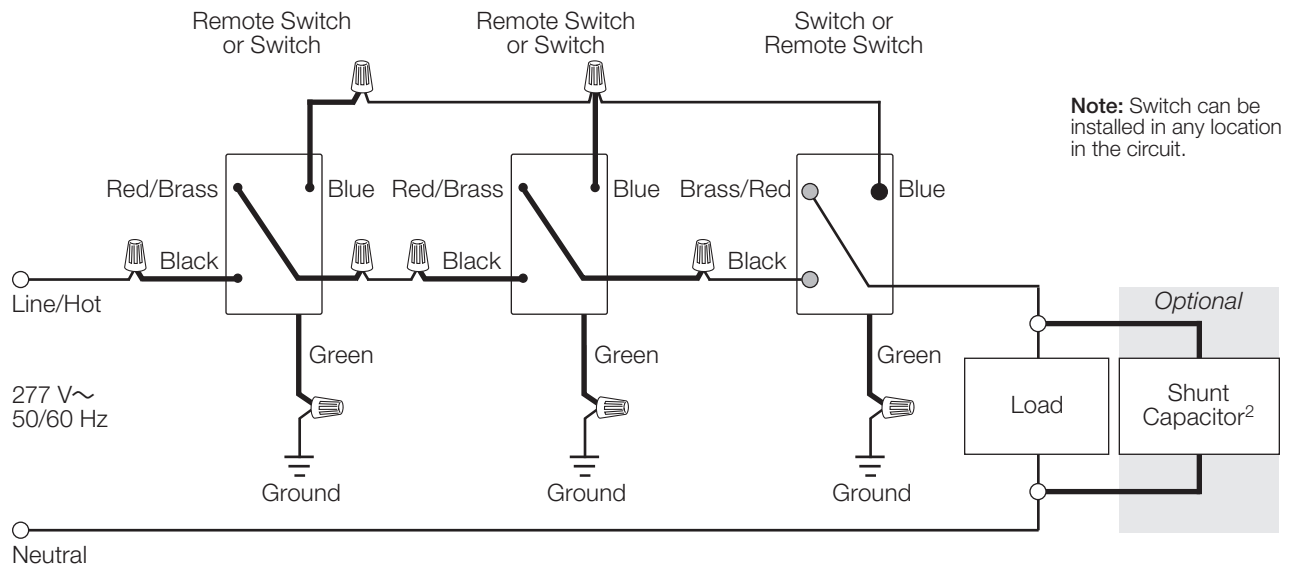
Remote Switch or Switch

Remote Switch or Switch

Switch or Remote Switch

**Note:** Switch can be installed in any location in the circuit.

Red/Brass

Blue

Red/Brass

Blue

Brass/Red

Blue

Black

Black

Black

Line/Hot

Green

Green

Green

277 V~
50/60 Hz

Ground

Ground

Ground

Optional

Load

Shunt Capacitor$^2$

Neutral